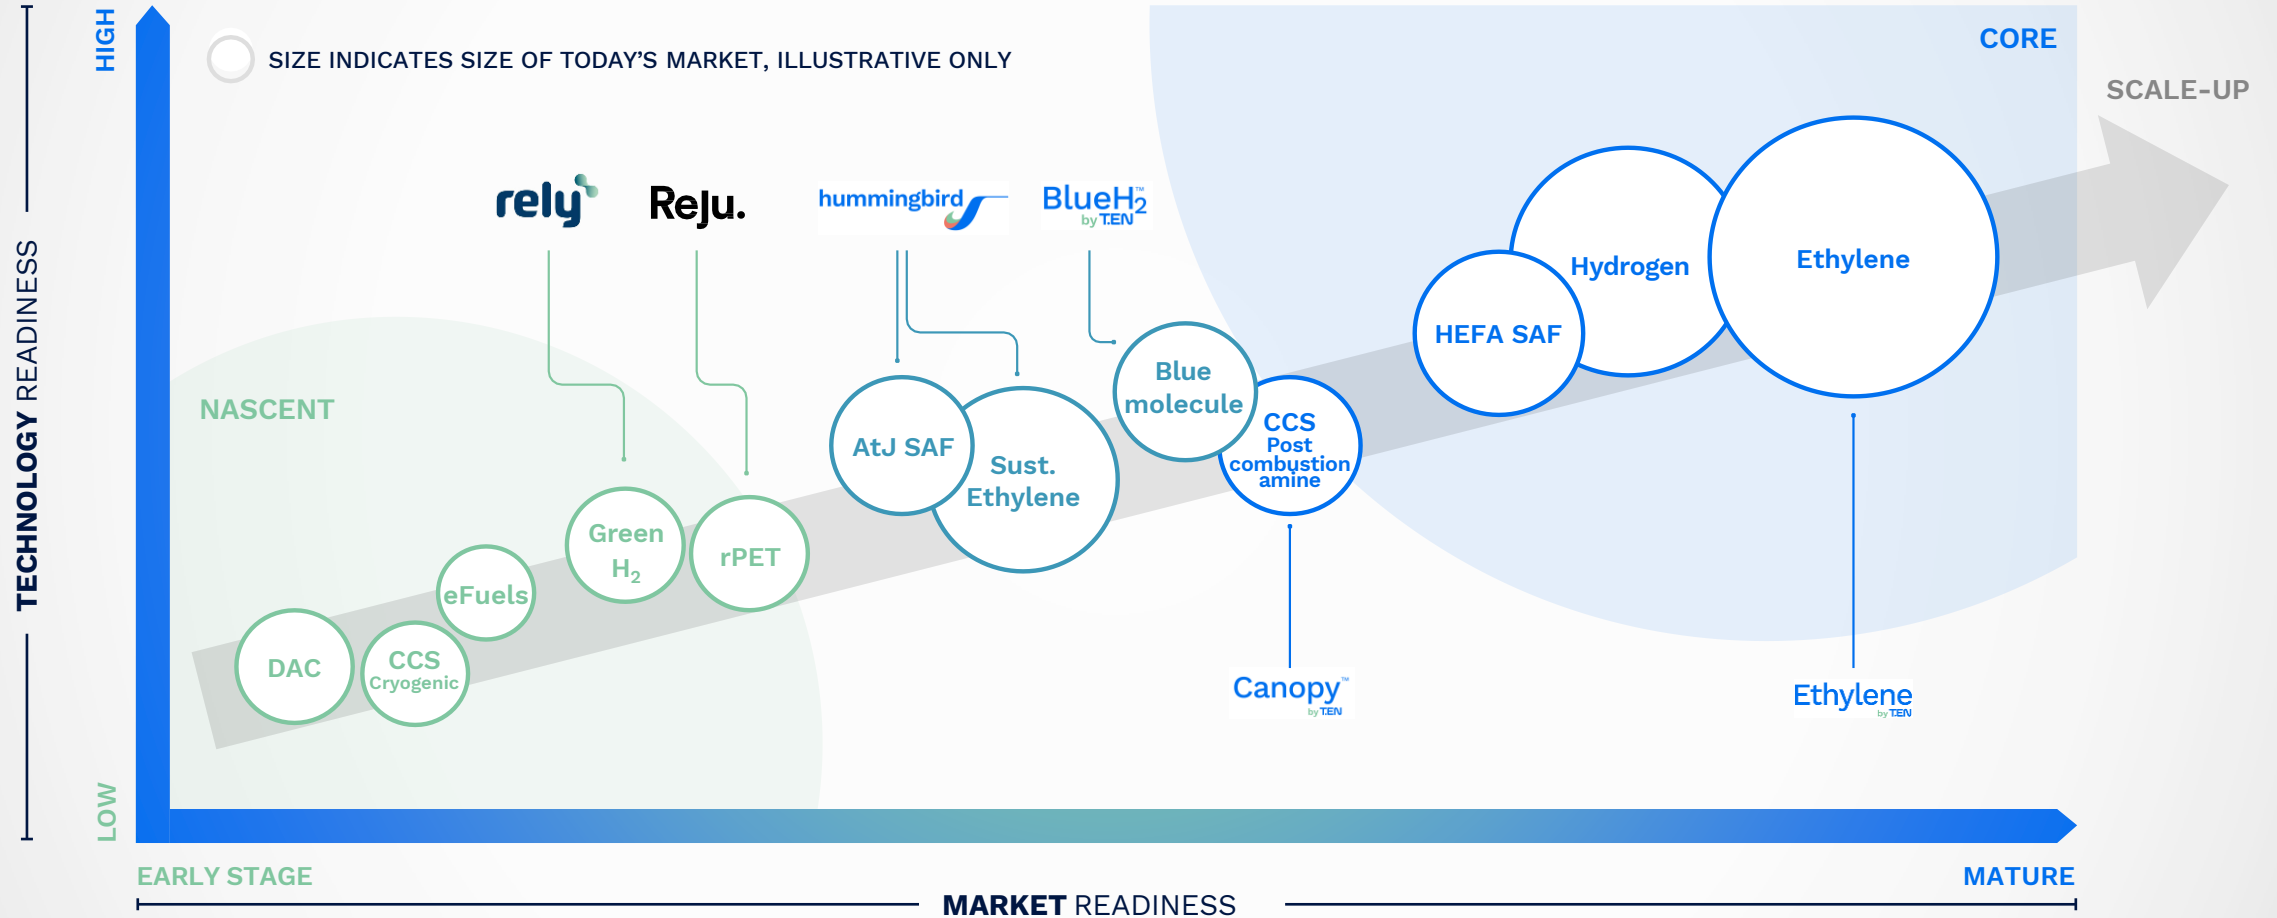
TECHNOLOGY READINESS

HIGH

LOW

SIZE INDICATES SIZE OF TODAY'S MARKET, ILLUSTRATIVE ONLY

CORE

SCALE-UP

NASCENT

rely

Reju.

hummingbird

BlueH$_2$ by T.EN

Hydrogen

Ethylene

HEFA SAF

Blue molecule

CCS Post combustion amine

AtJ SAF

Sust. Ethylene

Green H$_2$

rPET

eFuels

DAC

CCS Cryogenic

Canopy by T.EN

Ethylene by T.EN

EARLY STAGE

MATURE

MARKET READINESS